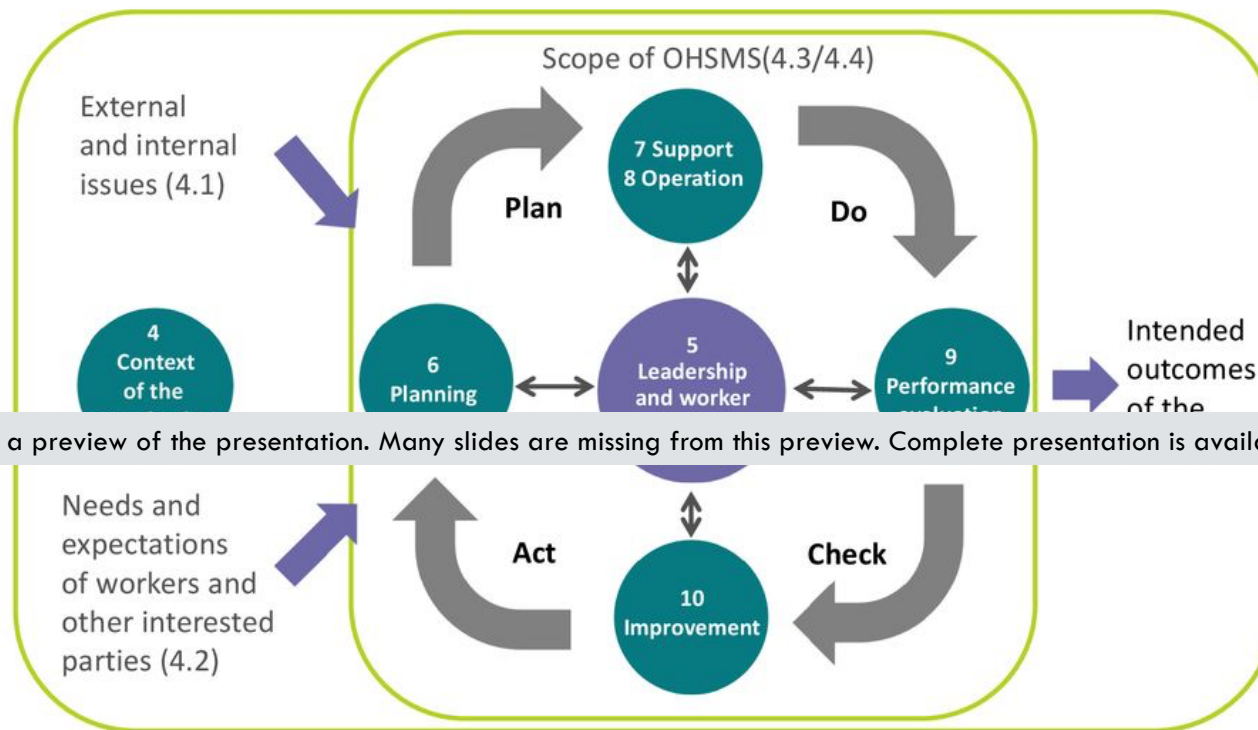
Scope of OHSMS(4.3/4.4)

External and internal issues (4.1)

7 Support
8 Operation

Plan

Do

4
Context
of the
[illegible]

6
Planning

5
Leadership
and worker
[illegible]

9
Performance
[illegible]

Intended outcomes of the
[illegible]

a preview of the presentation. Many slides are missing from this preview. Complete presentation is avail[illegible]

Needs and expectations of workers and other interested parties (4.2)

Act

Check

10
Improvement